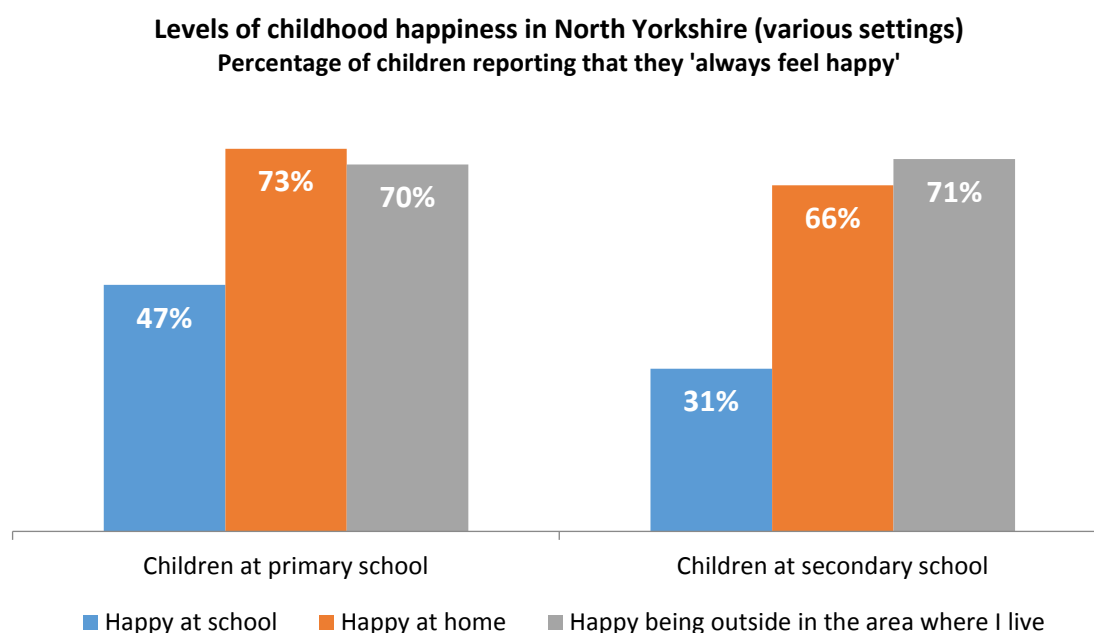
Levels of childhood happiness in North Yorkshire (various settings)
Percentage of children reporting that they 'always feel happy'

47%
73%
70%
31%
66%
71%

Children at primary school
Children at secondary school

Happy at school
Happy at home
Happy being outside in the area where I live